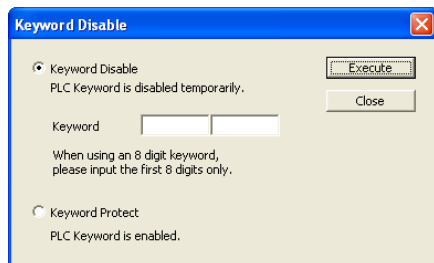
Keyword Disable

Keyword Disable
PLC Keyword is disabled temporarily.

Execute

Close

Keyword

When using an 8 digit keyword, please input the first 8 digits only.

Keyword Protect
PLC Keyword is enabled.